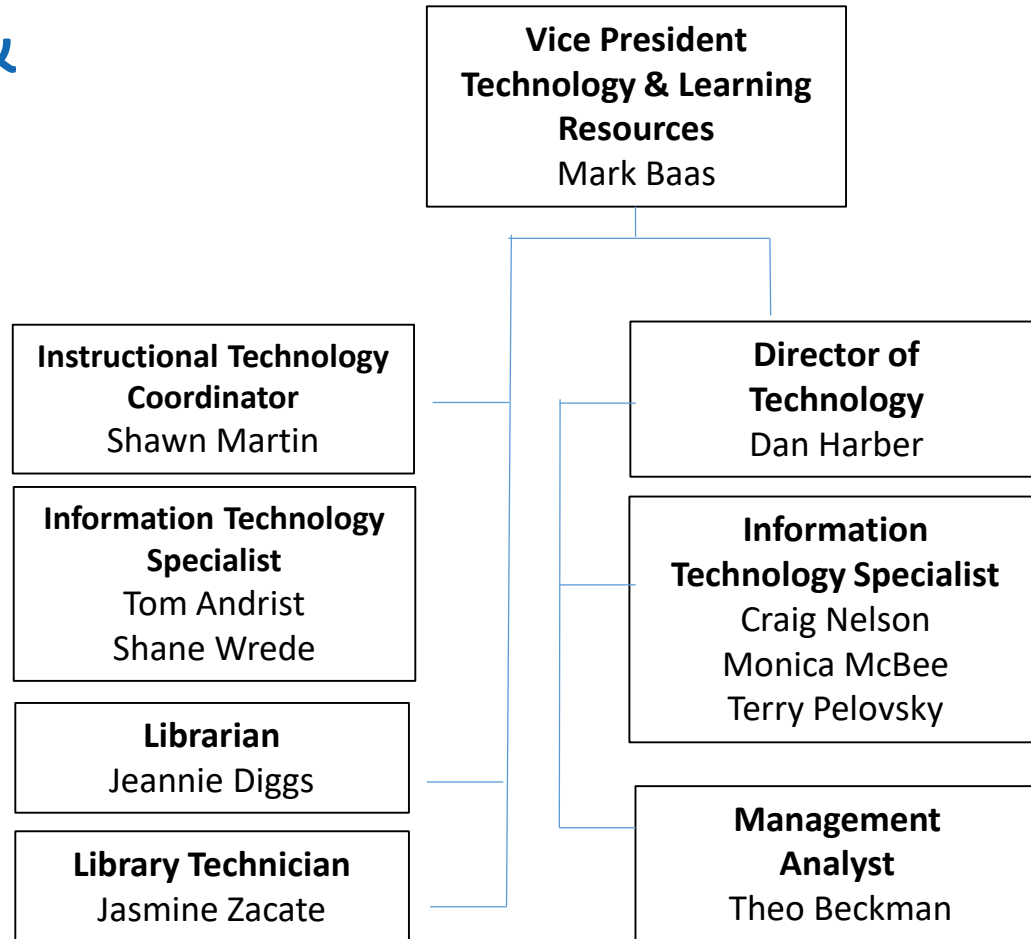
Vice President
Technology & Learning Resources
Mark Baas

Instructional Technology Coordinator
Shawn Martin

Information Technology Specialist
Tom Andrist
Shane Wrede

Librarian
Jeannie Diggs

Library Technician
Jasmine Zacate

Director of Technology
Dan Harber

Information Technology Specialist
Craig Nelson
Monica McBee
Terry Pelovsky

Management Analyst
Theo Beckman